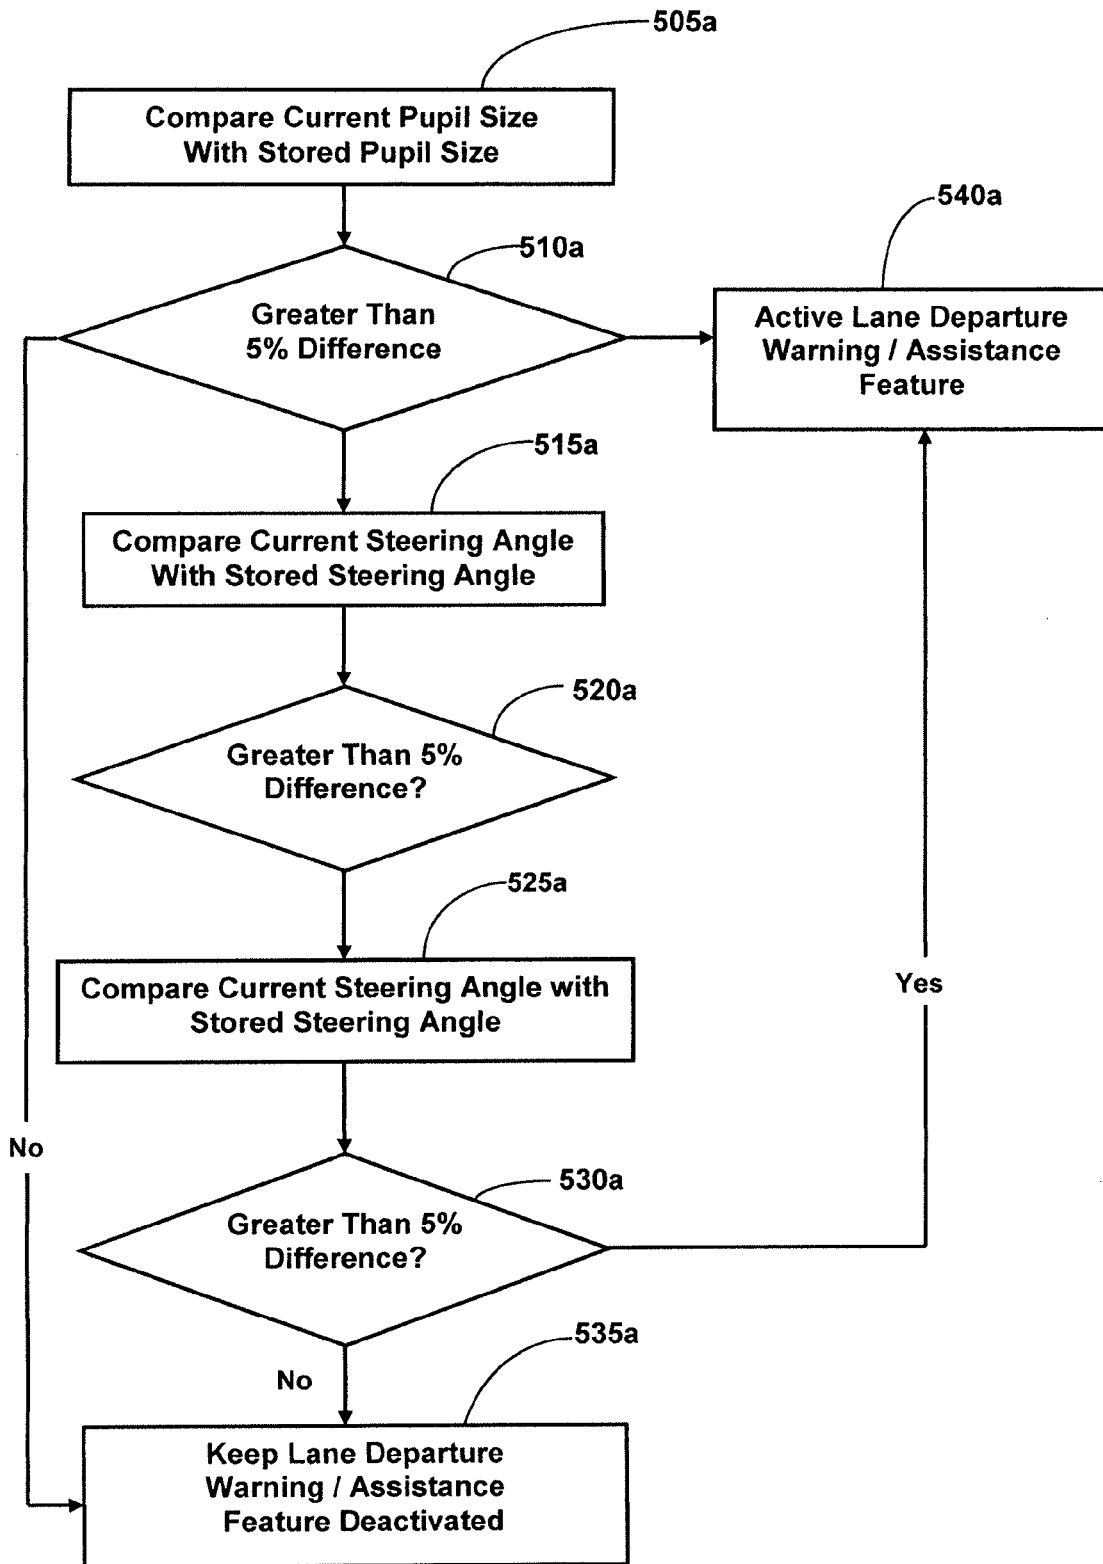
505a

Compare Current Pupil Size With Stored Pupil Size

540a

510a

Greater Than 5% Difference

Active Lane Departure Warning / Assistance Feature

515a

Compare Current Steering Angle With Stored Steering Angle

520a

Greater Than 5% Difference?

525a

Compare Current Steering Angle with Stored Steering Angle

Yes

No

530a

Greater Than 5% Difference?

535a

No

Keep Lane Departure Warning / Assistance Feature Deactivated